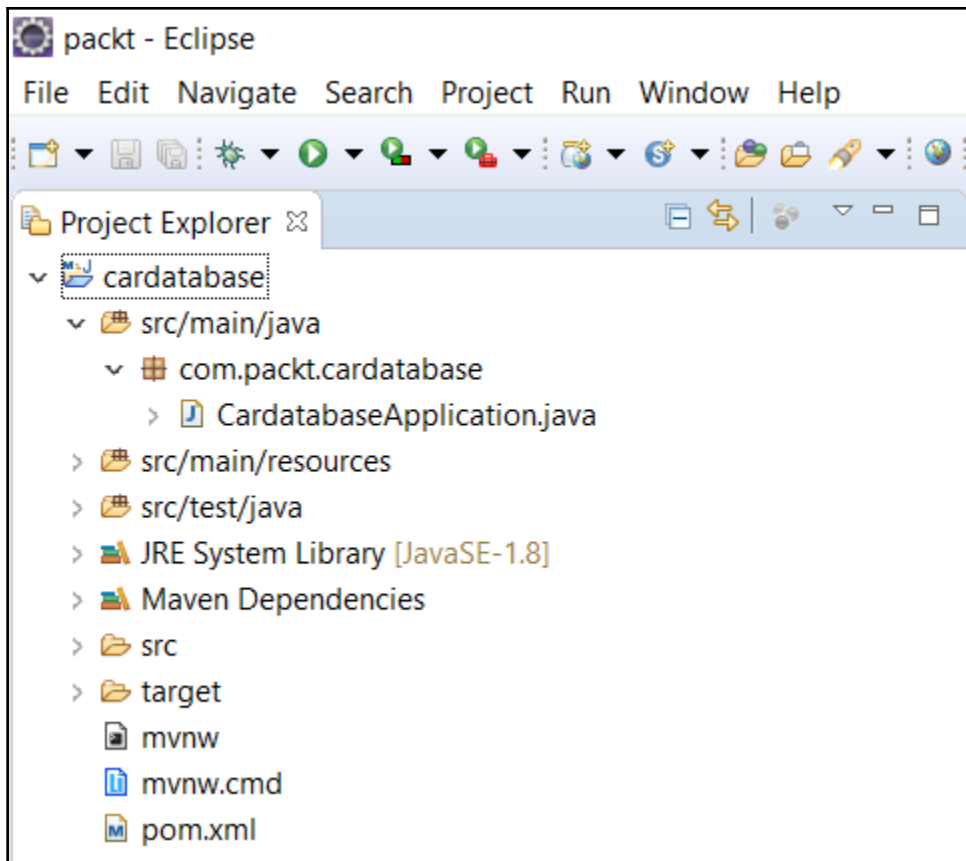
packt - Eclipse

File Edit Navigate Search Project Run Window Help

Project Explorer ☒

cardatabase
src/main/java
com.packt.cardatabase
CardatabaseApplication.java
src/main/resources
src/test/java
JRE System Library [JavaSE-1.8]
Maven Dependencies
src
target
mvnw
mvnw.cmd
pom.xml